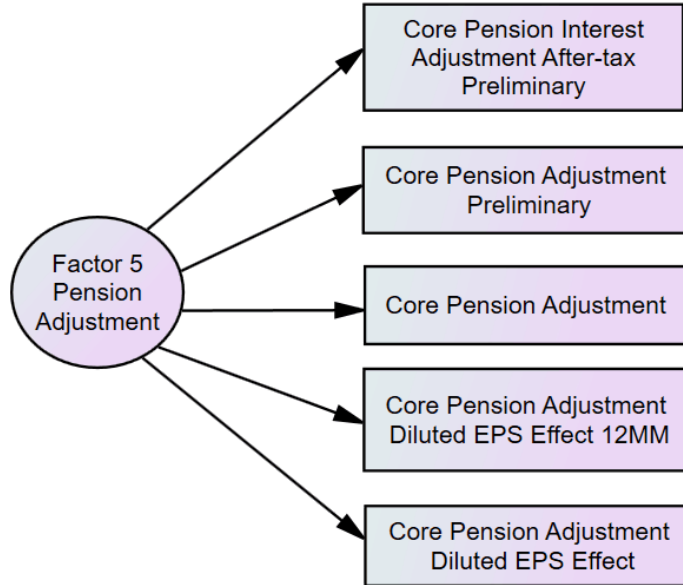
Factor 5 Pension Adjustment

Core Pension Interest Adjustment After-tax Preliminary

Core Pension Adjustment Preliminary

Core Pension Adjustment

Core Pension Adjustment Diluted EPS Effect 12MM

Core Pension Adjustment Diluted EPS Effect